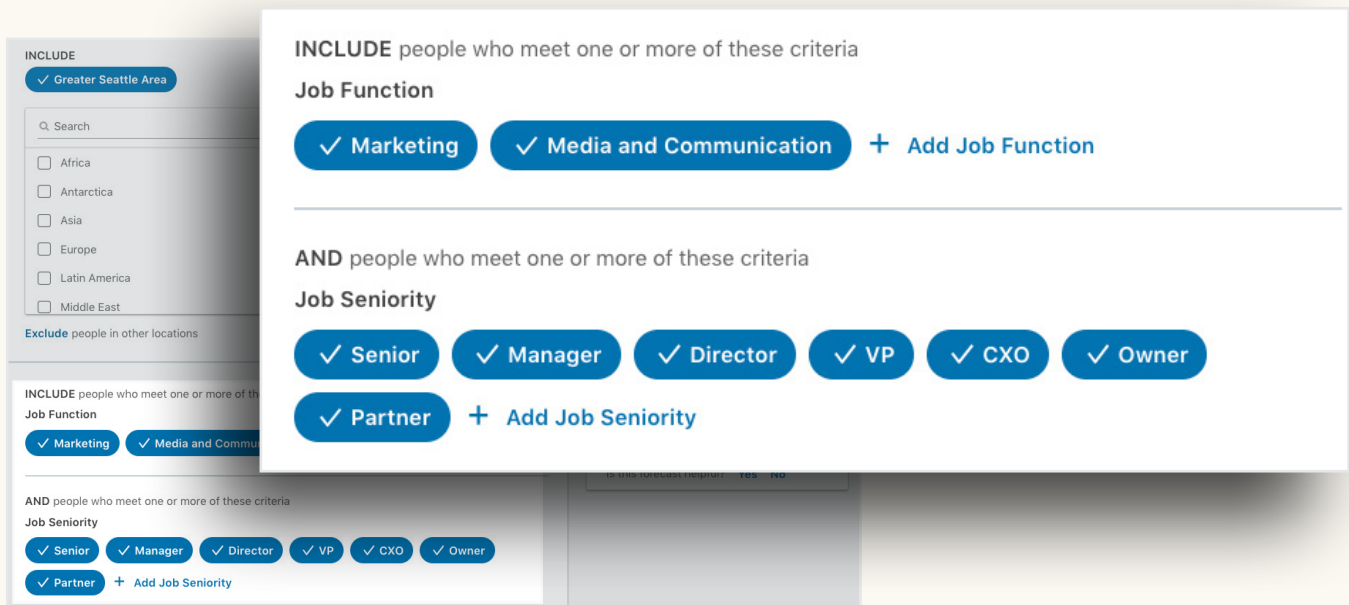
INCLUDE
✓ Greater Seattle Area

Search
Africa
Antarctica
Asia
Europe
Latin America
Middle East

Exclude people in other locations

INCLUDE people who meet one or more of th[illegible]
Job Function
✓ Marketing ✓ Media and Commu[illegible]

AND people who meet one or more of these criteria
Job Seniority
✓ Senior ✓ Manager ✓ Director ✓ VP ✓ CXO ✓ Owner
✓ Partner + Add Job Seniority

Is this forecast helpful? Yes No

INCLUDE people who meet one or more of these criteria
Job Function
✓ Marketing ✓ Media and Communication + Add Job Function

AND people who meet one or more of these criteria
Job Seniority
✓ Senior ✓ Manager ✓ Director ✓ VP ✓ CXO ✓ Owner
✓ Partner + Add Job Seniority